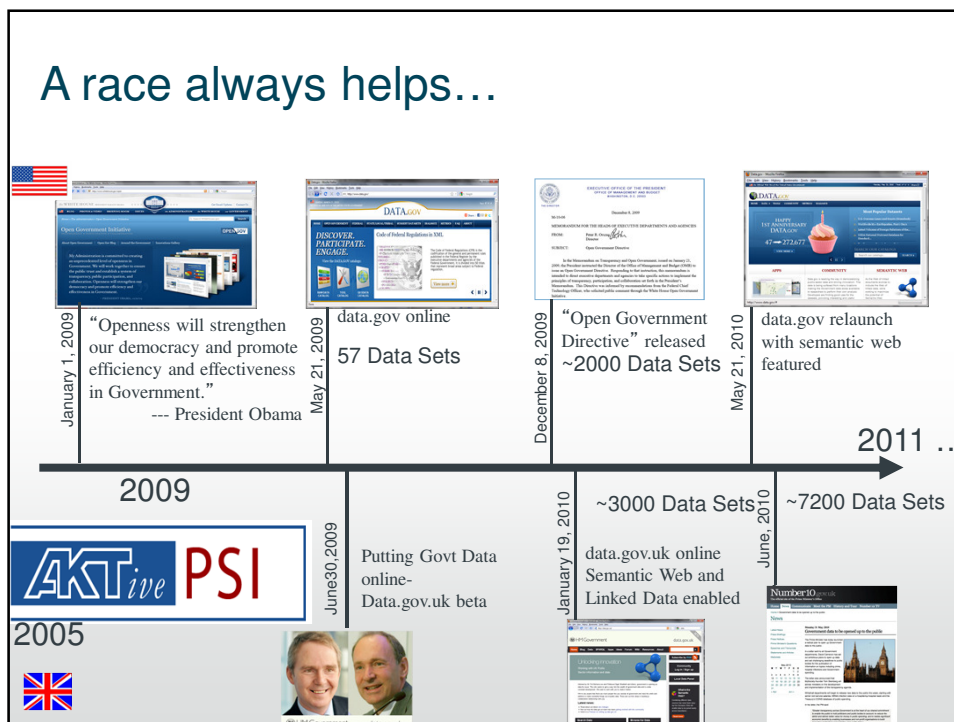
A race always helps…

January 1, 2009

"Openness will strengthen our democracy and promote efficiency and effectiveness in Government."
--- President Obama

May 21, 2009

data.gov online

57 Data Sets

December 8, 2009

"Open Government Directive" released

~2000 Data Sets

May 21, 2010

data.gov relaunch with semantic web featured

2011 …

2009

AKTive PSI

2005

June30,2009

Putting Govt Data online-
Data.gov.uk beta

January 19, 2010

~3000 Data Sets

data.gov.uk online
Semantic Web and Linked Data enabled

June, 2010

~7200 Data Sets

Number10.gov.uk

DATA.GOV

DISCOVER. PARTICIPATE. ENGAGE.

Code of Federal Regulations in XML

EXECUTIVE OFFICE OF THE PRESIDENT

Open Government Directive

Open Government Initiative

Unlocking innovation

Government data to be opened up to the public